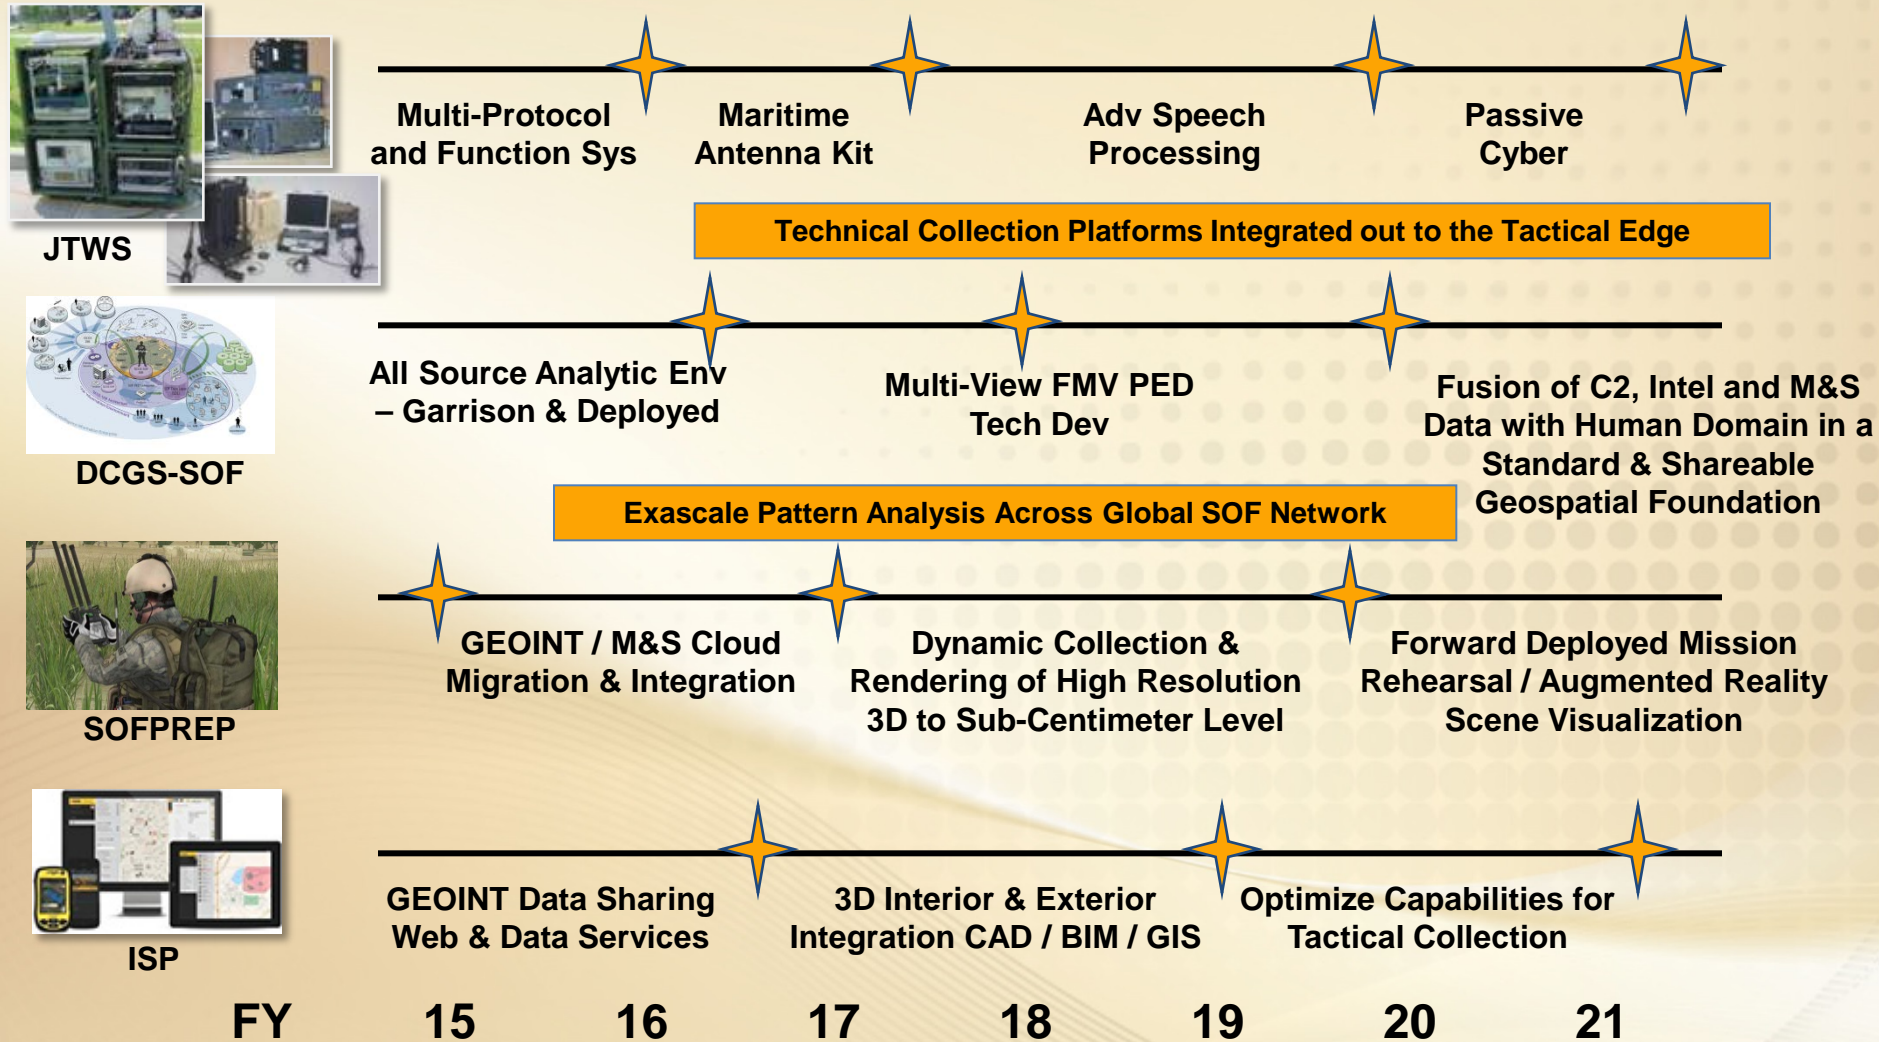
JTWS

Multi-Protocol and Function Sys

Maritime Antenna Kit

Adv Speech Processing

Passive Cyber

Technical Collection Platforms Integrated out to the Tactical Edge

DCGS-SOF

All Source Analytic Env – Garrison & Deployed

Multi-View FMV PED Tech Dev

Fusion of C2, Intel and M&S Data with Human Domain in a Standard & Shareable Geospatial Foundation

Exascale Pattern Analysis Across Global SOF Network

SOFPREP

GEOINT / M&S Cloud Migration & Integration

Dynamic Collection & Rendering of High Resolution 3D to Sub-Centimeter Level

Forward Deployed Mission Rehearsal / Augmented Reality Scene Visualization

ISP

GEOINT Data Sharing Web & Data Services

3D Interior & Exterior Integration CAD / BIM / GIS

Optimize Capabilities for Tactical Collection

FY 15 16 17 18 19 20 21